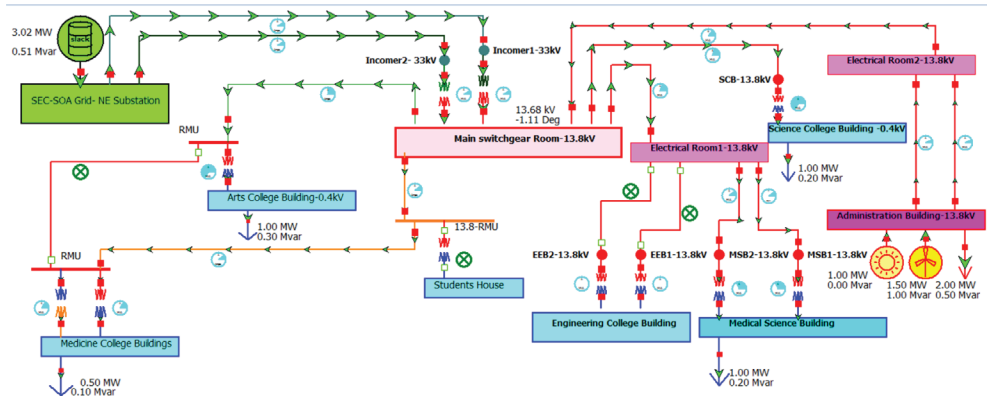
3.02 MW
0.51 Mvar

slack

SEC-SOA Grid- NE Substation

Incomer2- 33kV

Incomer1-33kV

13.68 kV
-1.11 Deg

Main switchgear Room-13.8kV

RMU

Arts College Building-0.4kV

1.00 MW
0.30 Mvar

13.8-RMU

Students House

RMU

Medicine College Buildings

0.50 MW
0.10 Mvar

SCB-13.8kV

Electrical Room2-13.8kV

Science College Building -0.4kV

Electrical Room1-13.8kV

1.00 MW
0.20 Mvar

Administration Building-13.8kV

EEB2-13.8kV

EEB1-13.8kV

MSB2-13.8kV

MSB1-13.8kV

1.00 MW
0.00 Mvar

1.50 MW
1.00 Mvar

2.00 MW
0.50 Mvar

Engineering College Building

Medical Science Building

1.00 MW
0.20 Mvar